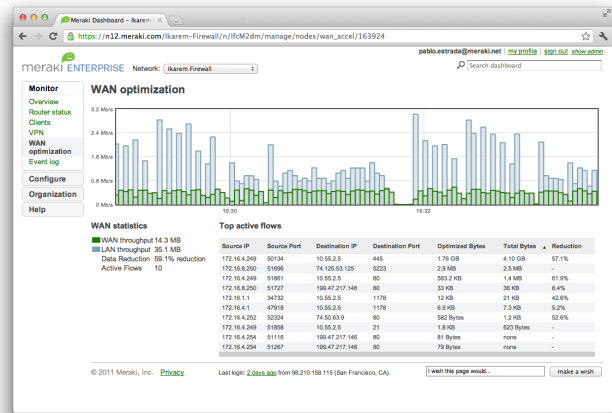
Meraki Dashboard - Ikarem

https://n12.meraki.com/Ikarem-Firewall/n/lfcM2dm/manage/nodes/wan_accel/163924

pablo.estrada@meraki.net | my profile | sign out show admin

meraki ENTERPRISE Network: Ikarem Firewall

Search dashboard

Monitor
Overview
Router status
Clients
VPN
WAN optimization
Event log

Configure
Organization
Help

WAN optimization

3.2 Mb/s
2.4 Mb/s
1.6 Mb/s
0.8 Mb/s
0 Mb/s

16:30
16:32

WAN statistics
WAN throughput 14.3 MB
LAN throughput 35.1 MB
Data Reduction 59.1% reduction
Active Flows 10

Top active flows

| Source IP | Source Port | Destination IP | Destination Port | Optimized Bytes | Total Bytes | Reduction |
|---|---|---|---|---|---|---|
| 172.16.4.249 | 50134 | 10.55.2.5 | 445 | 1.76 GB | 4.10 GB | 57.1% |
| 172.16.6.250 | 51696 | 74.125.53.125 | 5223 | 2.9 MB | 2.5 MB | - |
| 172.16.4.249 | 51861 | 10.55.2.5 | 80 | 563.2 KB | 1.4 MB | 61.9% |
| 172.16.6.250 | 51727 | 199.47.217.146 | 80 | 33 KB | 36 KB | 8.4% |
| 172.16.1.1 | 34732 | 10.55.2.5 | 1178 | 12 KB | 21 KB | 42.6% |
| 172.16.4.1 | 47918 | 10.55.2.5 | 1178 | 6.9 KB | 7.3 KB | 5.2% |
| 172.16.4.252 | 52324 | 74.50.63.9 | 80 | 582 Bytes | 1.2 KB | 52.6% |
| 172.16.4.249 | 51858 | 10.55.2.5 | 21 | 1.8 KB | 623 Bytes | - |
| 172.16.4.254 | 51116 | 199.47.217.146 | 80 | 81 Bytes | none | - |
| 172.16.4.254 | 51267 | 199.47.217.146 | 80 | 79 Bytes | none | - |

© 2011 Meraki, Inc. Privacy

Last login: 2 days ago from 98.210.158.115 (San Francisco, CA).

I wish this page would...

make a wish